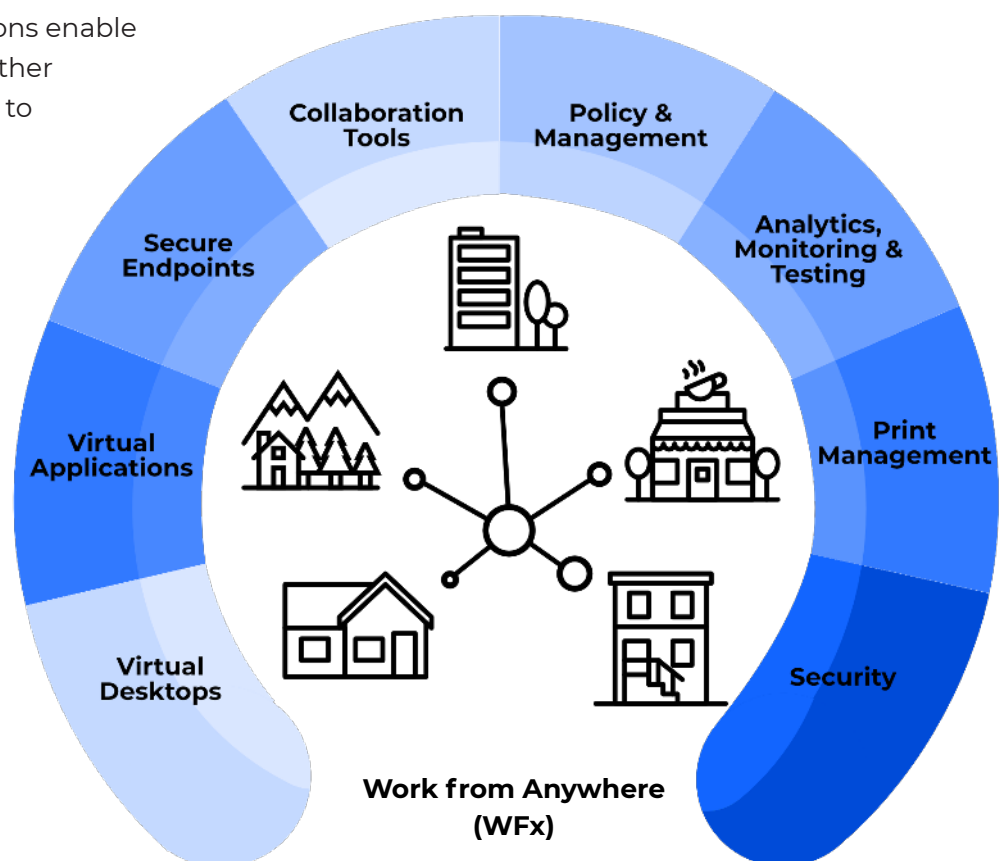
ons enable
ther
to

Collaboration Tools

Policy & Management

Analytics, Monitoring & Testing

Print Management

Security

Virtual Desktops

Virtual Applications

Secure Endpoints

Work from Anywhere (WFx)